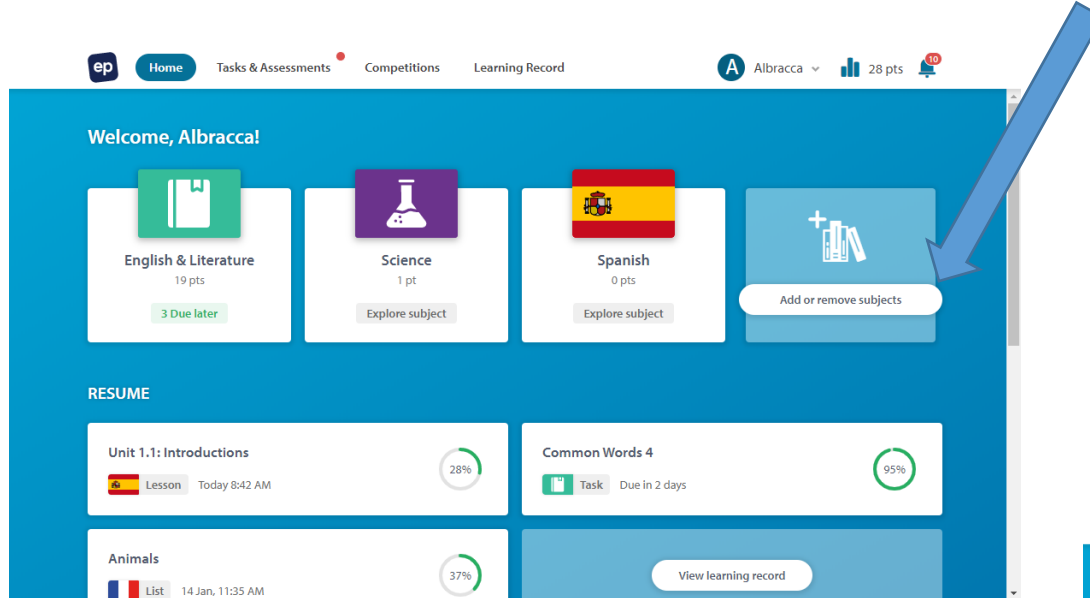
ep Home Tasks & Assessments Competitions Learning Record

A Albracca 28 pts 10

Welcome, Albracca!

English & Literature
19 pts
3 Due later

Science
1 pt
Explore subject

Spanish
0 pts
Explore subject

Add or remove subjects

RESUME

Unit 1.1: Introductions
Lesson Today 8:42 AM
28%

Common Words 4
Task Due in 2 days
95%

Animals
List 14 Jan, 11:35 AM
37%

View learning record